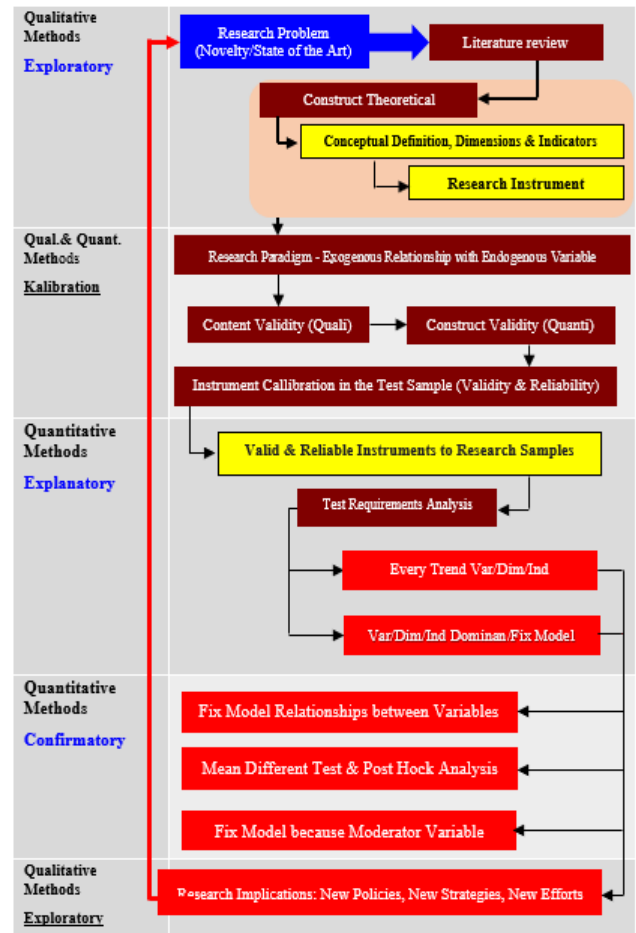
Qualitative Methods
Exploratory

Research Problem (Novelty/State of the Art)

Literature review

Construct Theoretical

Conceptual Definition, Dimensions & Indicators

Research Instrument

Qual.& Quant. Methods
Kalibration

Research Paradigm - Exogenous Relationship with Endogenous Variable

Content Validity (Quali)

Construct Validity (Quanti)

Instrument Callibration in the Test Sample (Validity & Reliability)

Quantitative Methods
Explanatory

Valid & Reliable Instruments to Research Samples

Test Requirements Analysis

Every Trend Var/Dim/Ind

Var/Dim/Ind Dominan/Fix Model

Quantitative Methods
Confirmatory

Fix Model Relationships between Variables

Mean Different Test & Post Hock Analysis

Fix Model because Moderator Variable

Qualitative Methods
Exploratory

Research Implications: New Policies, New Strategies, New Efforts